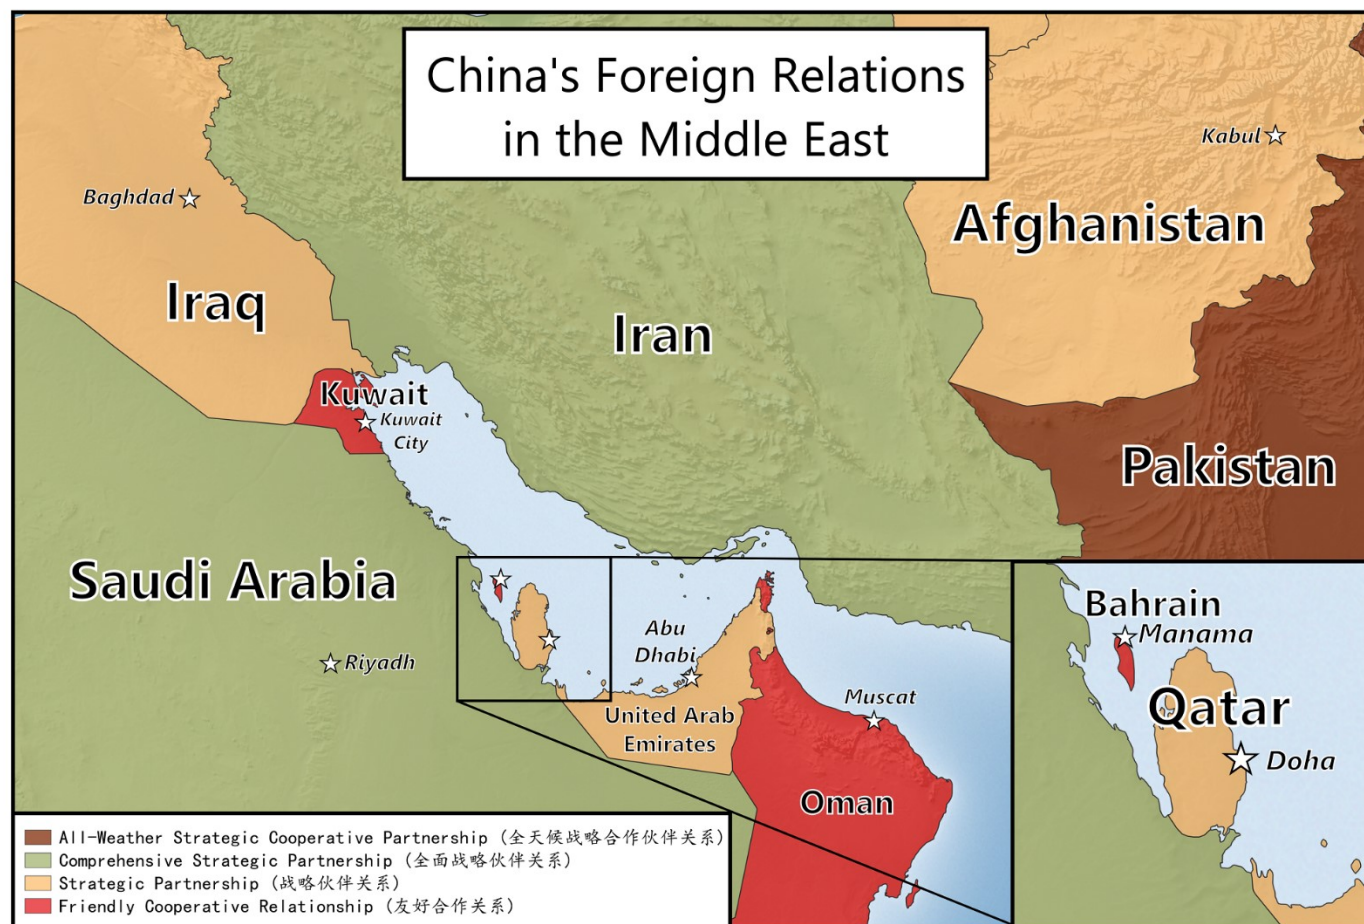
China's Foreign Relations in the Middle East

Kabul

Baghdad

Afghanistan

Iraq

Iran

Kuwait

Kuwait City

Pakistan

Saudi Arabia

Bahrain

Manama

Abu Dhabi

Qatar

Riyadh

Muscat

Doha

United Arab Emirates

Oman

All-Weather Strategic Cooperative Partnership (全天候战略合作伙伴关系)
Comprehensive Strategic Partnership (全面战略伙伴关系)
Strategic Partnership (战略伙伴关系)
Friendly Cooperative Relationship (友好合作关系)